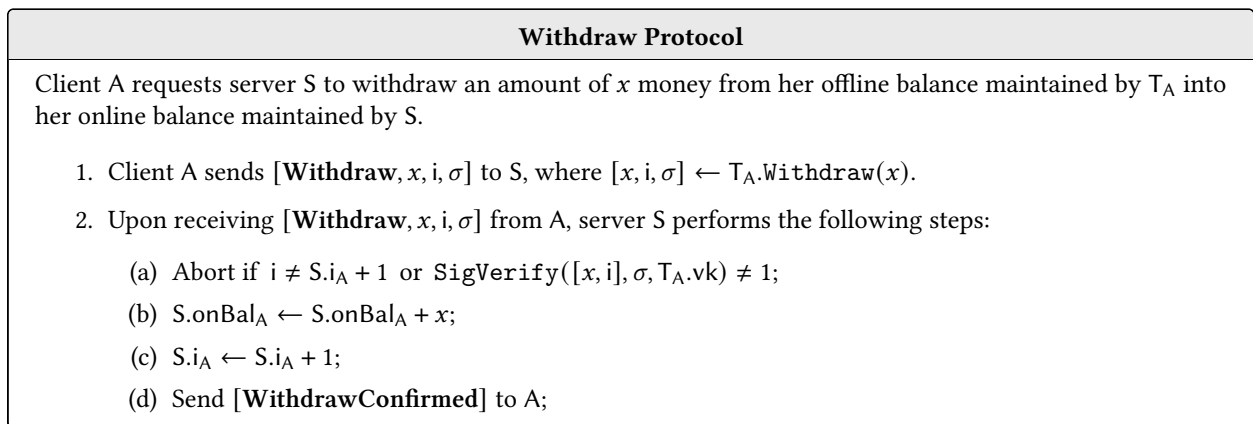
**Withdraw Protocol**

Client A requests server S to withdraw an amount of $x$ money from her offline balance maintained by $\mathsf{T_A}$ into her online balance maintained by S.

1. Client A sends $[\textbf{Withdraw}, x, \mathsf{i}, \sigma]$ to S, where $[x, \mathsf{i}, \sigma] \leftarrow \mathsf{T_A}.\texttt{Withdraw}(x)$.

2. Upon receiving $[\textbf{Withdraw}, x, \mathsf{i}, \sigma]$ from A, server S performs the following steps:

(a) Abort if $\mathsf{i} \neq \mathsf{S.i_A} + 1$ or $\texttt{SigVerify}([x, \mathsf{i}], \sigma, \mathsf{T_A.vk}) \neq 1$;

(b) $\mathsf{S.onBal_A} \leftarrow \mathsf{S.onBal_A} + x$;

(c) $\mathsf{S.i_A} \leftarrow \mathsf{S.i_A} + 1$;

(d) Send $[\textbf{WithdrawConfirmed}]$ to A;